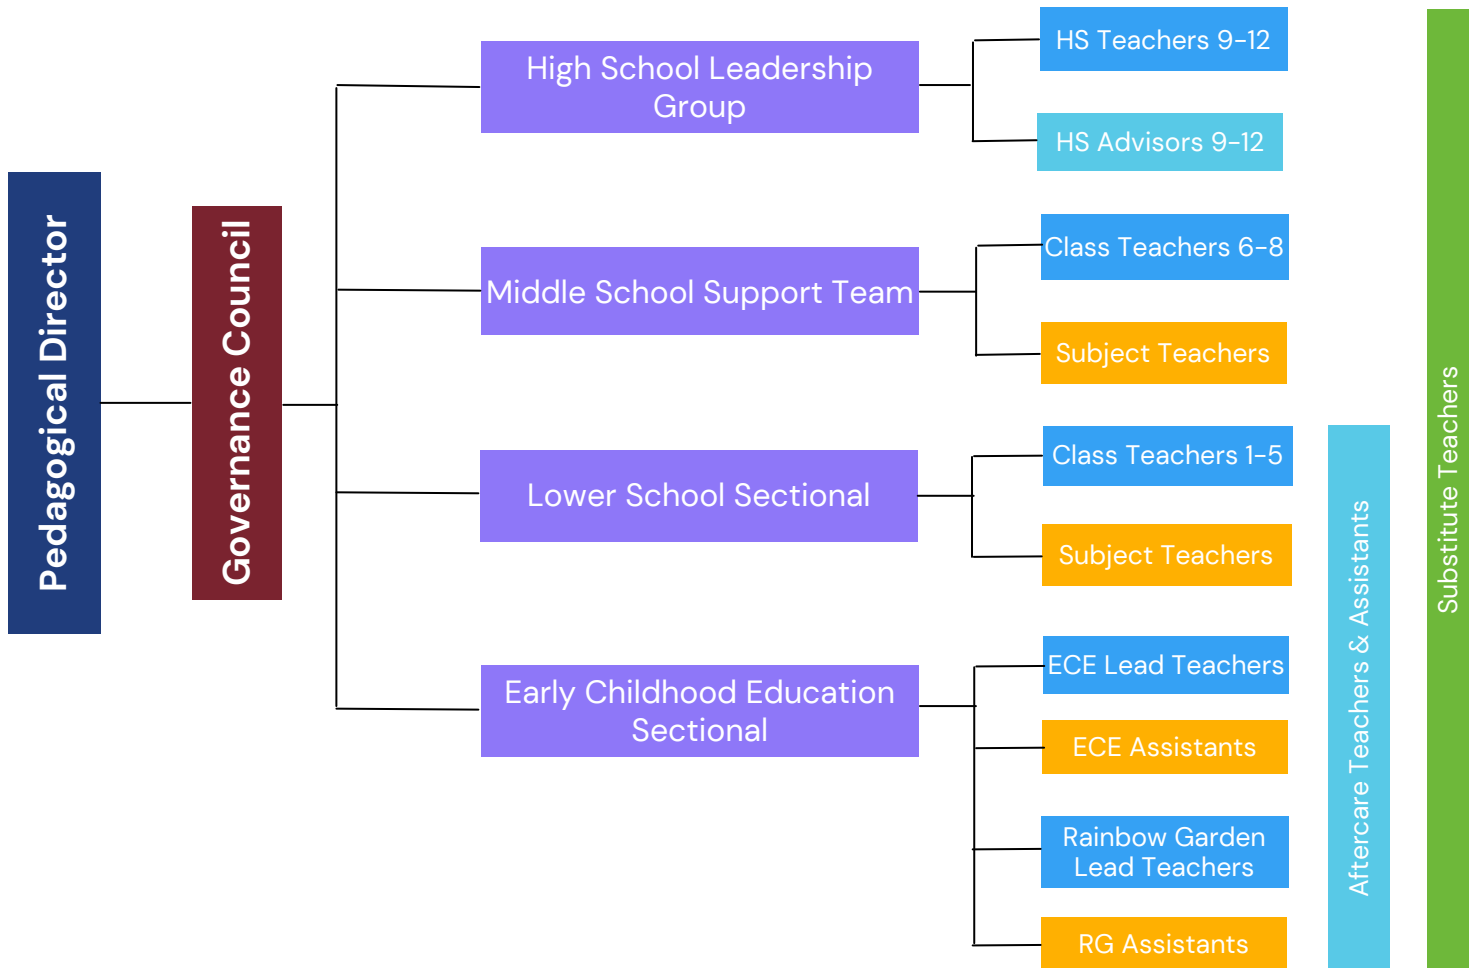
Pedagogical Director

Governance Council

High School Leadership Group

HS Teachers 9-12

HS Advisors 9-12

Middle School Support Team

Class Teachers 6-8

Subject Teachers

Lower School Sectional

Class Teachers 1-5

Subject Teachers

Early Childhood Education Sectional

ECE Lead Teachers

ECE Assistants

Rainbow Garden Lead Teachers

RG Assistants

Aftercare Teachers & Assistants

Substitute Teachers